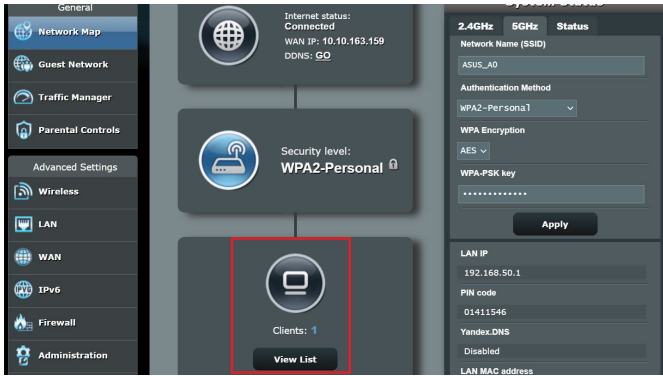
General

Network Map

Guest Network

Traffic Manager

Parental Controls

Advanced Settings

Wireless

LAN

WAN

IPv6

Firewall

Administration

Internet status:
Connected
WAN IP: 10.10.163.159
DDNS: GO

Security level:
WPA2-Personal

Clients: 1

View List

2.4GHz 5GHz Status

Network Name (SSID)

ASUS_A0

Authentication Method

WPA2-Personal

WPA Encryption

AES

WPA-PSK key

•••••••••••••

Apply

LAN IP

192.168.50.1

PIN code

01411546

Yandex.DNS

Disabled

LAN MAC address